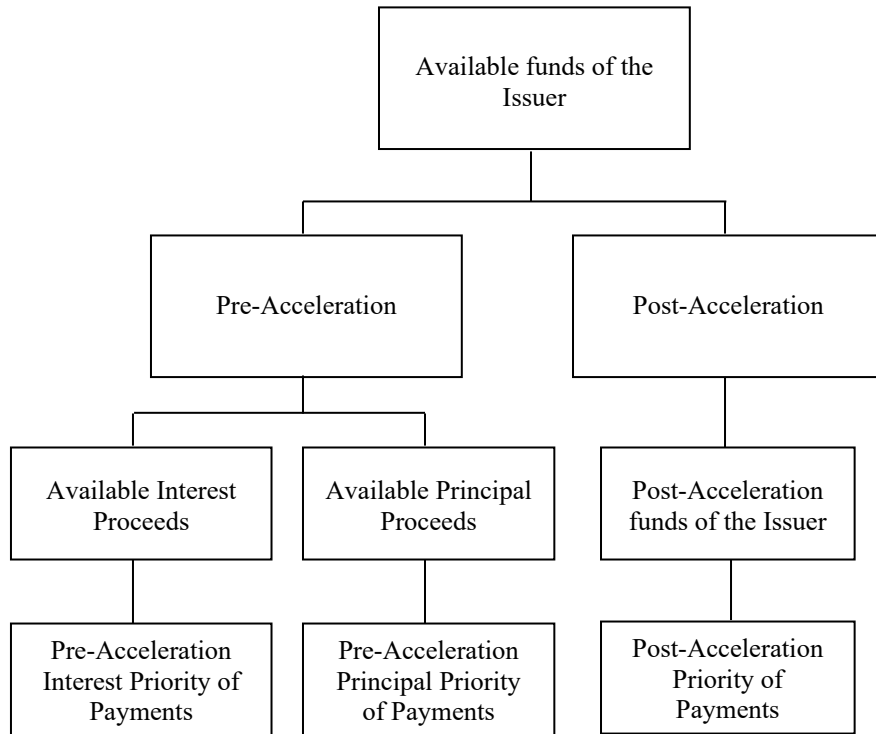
Available funds of the Issuer

Pre-Acceleration

Post-Acceleration

Available Interest Proceeds

Available Principal Proceeds

Post-Acceleration funds of the Issuer

Pre-Acceleration Interest Priority of Payments

Pre-Acceleration Principal Priority of Payments

Post-Acceleration Priority of Payments